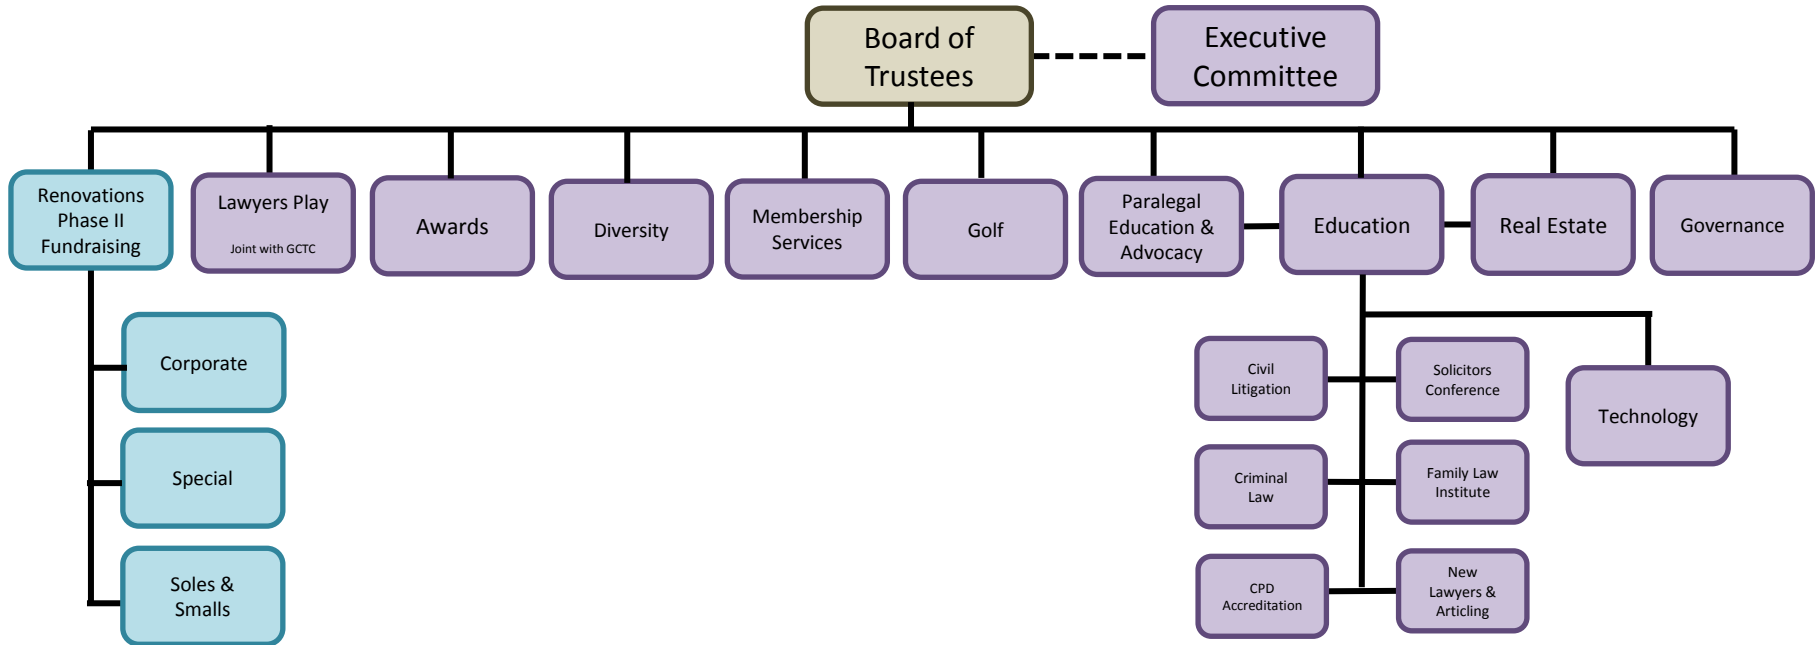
Board of Trustees

Executive Committee

Renovations Phase II Fundraising

Lawyers Play
Joint with GCTC

Awards

Diversity

Membership Services

Golf

Paralegal Education & Advocacy

Education

Real Estate

Governance

Corporate

Special

Soles & Smalls

Civil Litigation

Solicitors Conference

Technology

Criminal Law

Family Law Institute

CPD Accreditation

New Lawyers & Articling